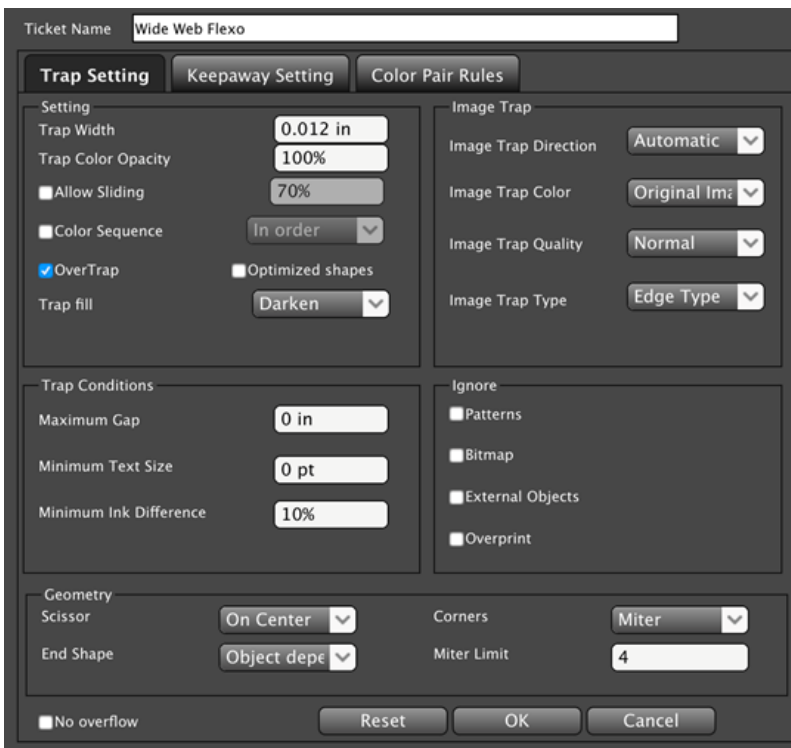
Ticket Name Wide Web Flexo

Trap Setting | Keepaway Setting | Color Pair Rules

Setting
Trap Width 0.012 in
Trap Color Opacity 100%
Allow Sliding 70%
Color Sequence In order
OverTrap
Optimized shapes
Trap fill Darken

Image Trap
Image Trap Direction Automatic
Image Trap Color Original Ima
Image Trap Quality Normal
Image Trap Type Edge Type

Trap Conditions
Maximum Gap 0 in
Minimum Text Size 0 pt
Minimum Ink Difference 10%

Ignore
Patterns
Bitmap
External Objects
Overprint

Geometry
Scissor On Center
Corners Miter
End Shape Object depe
Miter Limit 4

No overflow
Reset
OK
Cancel